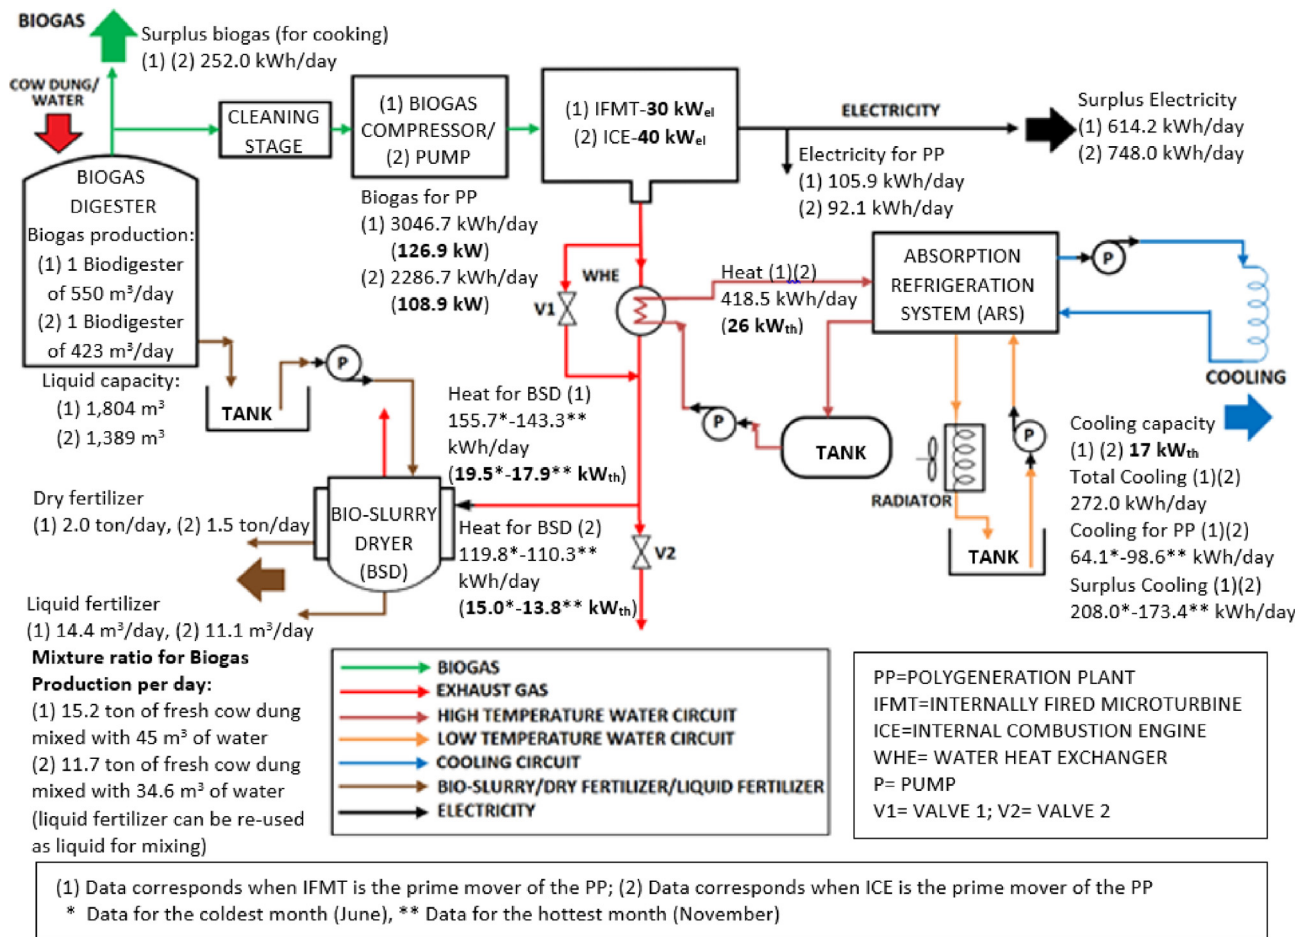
BIOGAS

Surplus biogas (for cooking)
(1) (2) 252.0 kWh/day

COW DUNG/ WATER

CLEANING STAGE

(1) BIOGAS COMPRESSOR/ (2) PUMP

(1) IFMT-**30 kW$_{el}$**
(2) ICE-**40 kW$_{el}$**

ELECTRICITY

Surplus Electricity
(1) 614.2 kWh/day
(2) 748.0 kWh/day

Electricity for PP
(1) 105.9 kWh/day
(2) 92.1 kWh/day

BIOGAS DIGESTER
Biogas production:
(1) 1 Biodigester of 550 m³/day
(2) 1 Biodigester of 423 m³/day

Biogas for PP
(1) 3046.7 kWh/day
(**126.9 kW**)
(2) 2286.7 kWh/day
(**108.9 kW**)

WHE

V1

Heat (1)(2)
418.5 kWh/day
(**26 kW$_{th}$**)

ABSORPTION REFRIGERATION SYSTEM (ARS)

P

COOLING

Liquid capacity:
(1) 1,804 m³
(2) 1,389 m³

TANK

P

Heat for BSD (1)
155.7*-143.3** kWh/day
(**19.5*-17.9** kW$_{th}$**)

P

TANK

RADIATOR

P

Cooling capacity
(1) (2) **17 kW$_{th}$**
Total Cooling (1)(2)
272.0 kWh/day
Cooling for PP (1)(2)
64.1*-98.6** kWh/day
Surplus Cooling (1)(2)
208.0*-173.4** kWh/day

Dry fertilizer
(1) 2.0 ton/day, (2) 1.5 ton/day

BIO-SLURRY DRYER (BSD)

Heat for BSD (2)
119.8*-110.3** kWh/day
(**15.0*-13.8** kW$_{th}$**)

V2

TANK

Liquid fertilizer
(1) 14.4 m³/day, (2) 11.1 m³/day

**Mixture ratio for Biogas Production per day:**
(1) 15.2 ton of fresh cow dung mixed with 45 m³ of water
(2) 11.7 ton of fresh cow dung mixed with 34.6 m³ of water
(liquid fertilizer can be re-used as liquid for mixing)

BIOGAS
EXHAUST GAS
HIGH TEMPERATURE WATER CIRCUIT
LOW TEMPERATURE WATER CIRCUIT
COOLING CIRCUIT
BIO-SLURRY/DRY FERTILIZER/LIQUID FERTILIZER
ELECTRICITY

PP=POLYGENERATION PLANT
IFMT=INTERNALLY FIRED MICROTURBINE
ICE=INTERNAL COMBUSTION ENGINE
WHE= WATER HEAT EXCHANGER
P= PUMP
V1= VALVE 1; V2= VALVE 2

(1) Data corresponds when IFMT is the prime mover of the PP; (2) Data corresponds when ICE is the prime mover of the PP
* Data for the coldest month (June), ** Data for the hottest month (November)